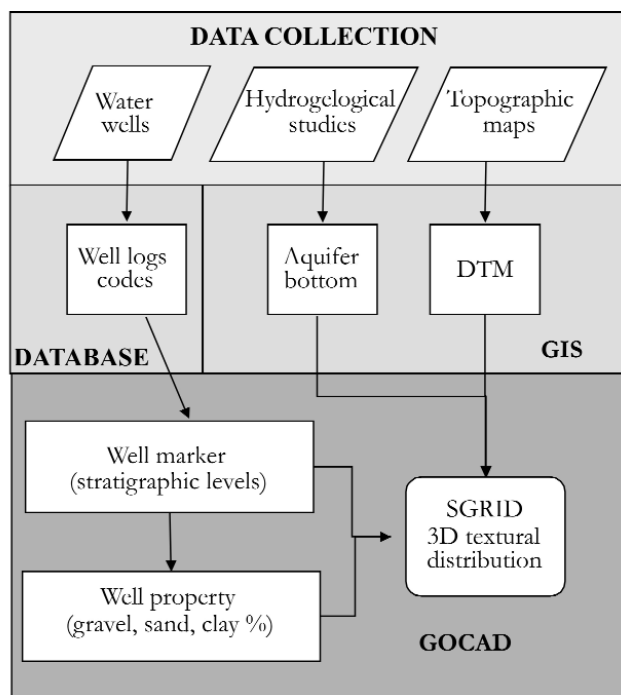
DATA COLLECTION

Water wells

Hydrogeological studies

Topographic maps

Well logs codes

Aquifer bottom

DTM

DATABASE

GIS

Well marker (stratigraphic levels)

SGRID 3D textural distribution

Well property (gravel, sand, clay %)

GOCAD